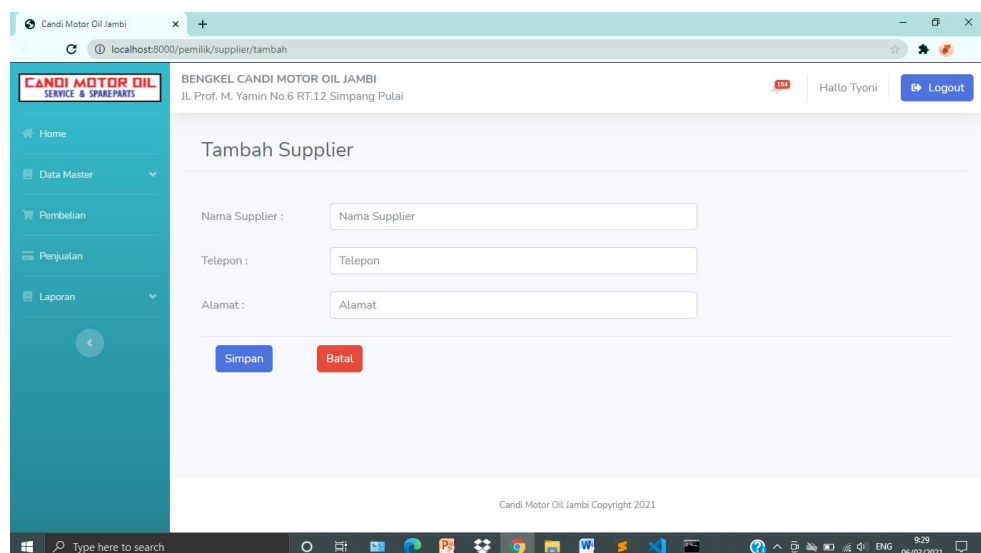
Candi Motor Oil Jambi ×
+
localhost:8000/pemilik/supplier/tambah

CANDI MOTOR OIL
SERVICE & SPAREPARTS

BENGKEL CANDI MOTOR OIL JAMBI
JL Prof. M. Yamin No.6 RT.12 Simpang Pulai

154
Hallo Tyoni
Logout

Home
Data Master
Pembelian
Penjualan
Laporan

Tambah Supplier

Nama Supplier : Nama Supplier

Telepon : Telepon

Alamat : Alamat

Simpan
Batal

Candi Motor Oil Jambi Copyright 2021

Type here to search
ENG
9:29
06/02/2021